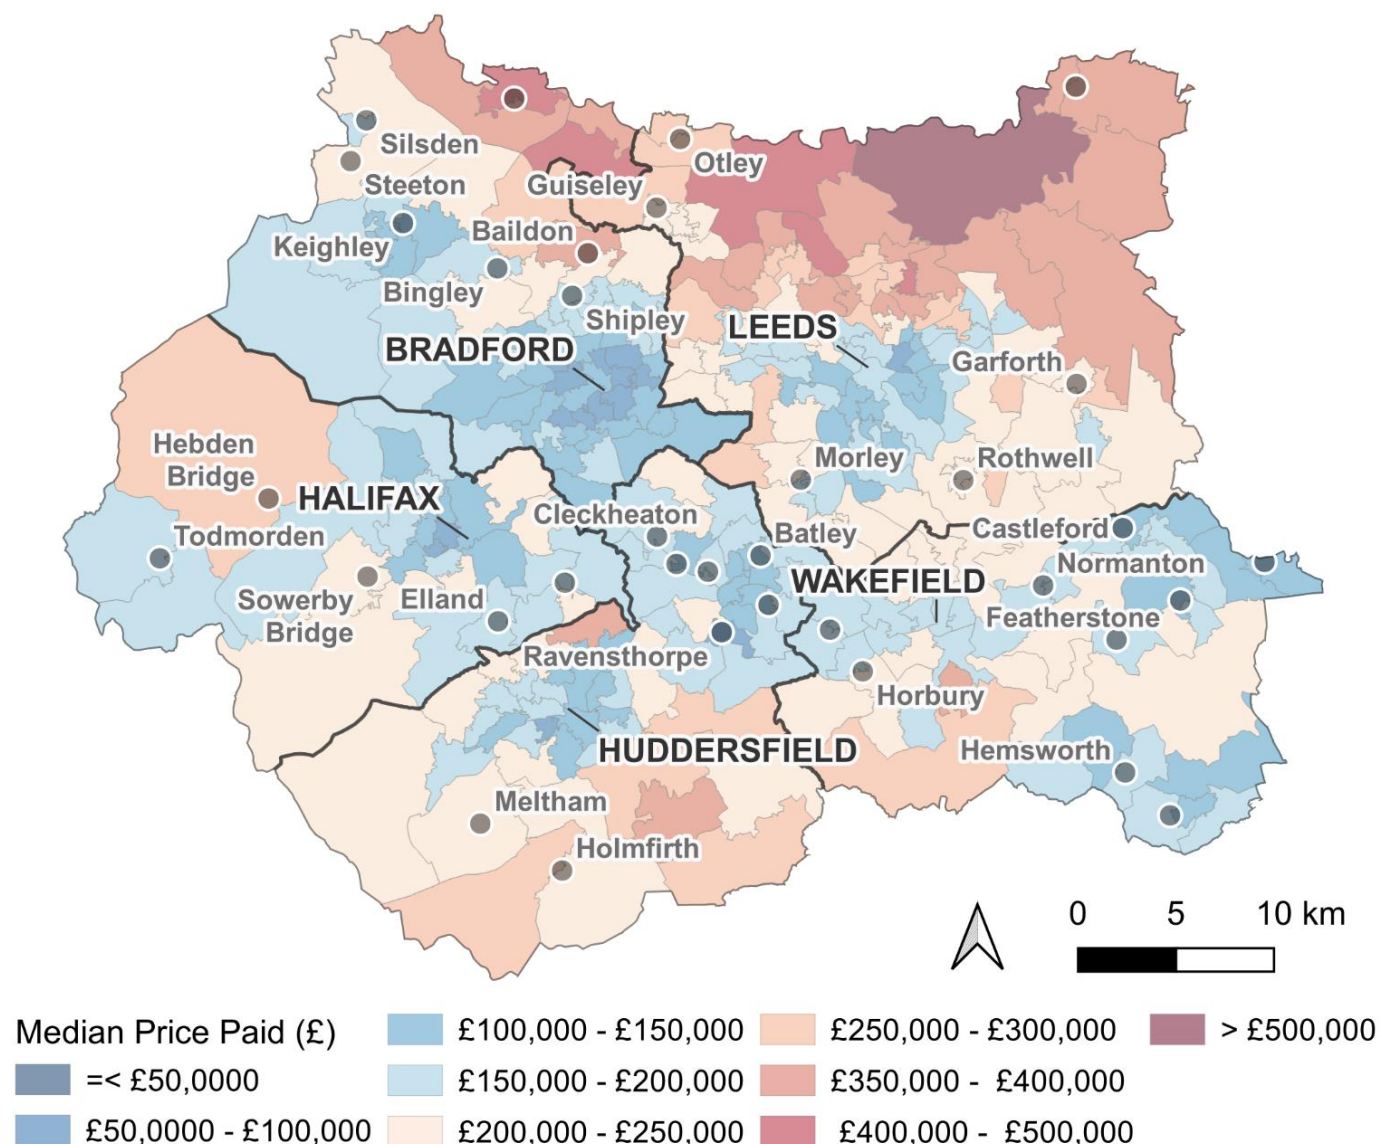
Silsden
Steeton
Otley
Guiseley
Baildon
Keighley
Bingley
Shipley
LEEDS
BRADFORD
Garforth
Hebden Bridge
Morley
Rothwell
HALIFAX
Cleckheaton
Todmorden
Batley
Castleford
Normanton
WAKEFIELD
Sowerby Bridge
Elland
Featherstone
Ravensthorpe
Horbury
HUDDERSFIELD
Hemsworth
Meltham
Holmfirth

0 5 10 km

Median Price Paid (£)
=< £50,0000
£50,0000 - £100,000
£100,000 - £150,000
£150,000 - £200,000
£200,000 - £250,000
£250,000 - £300,000
£350,000 - £400,000
£400,000 - £500,000
> £500,000